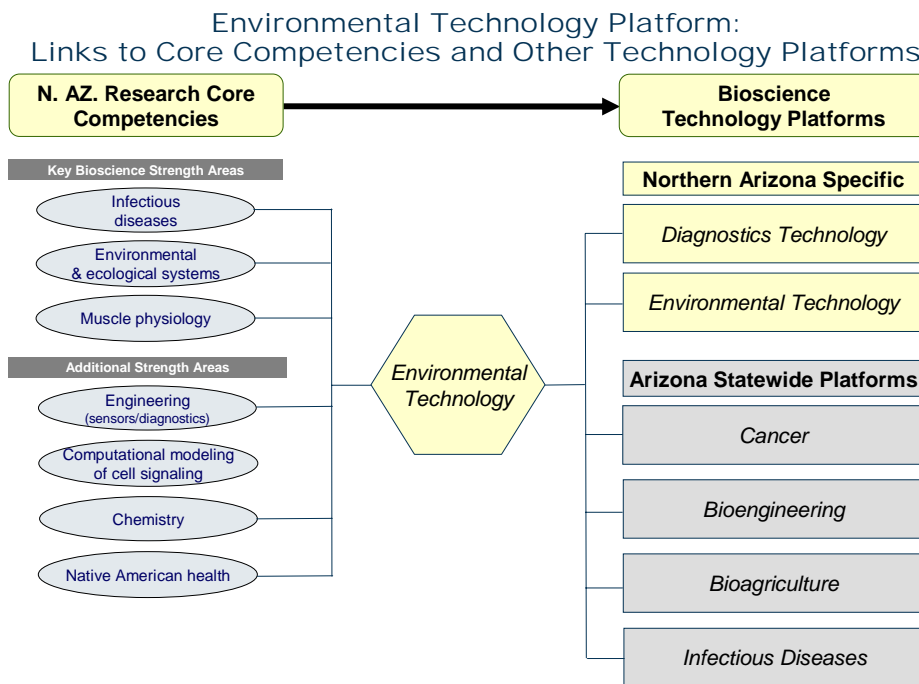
Environmental Technology Platform:
Links to Core Competencies and Other Technology Platforms

N. AZ. Research Core Competencies

Bioscience Technology Platforms

Key Bioscience Strength Areas

Infectious diseases

Environmental & ecological systems

Muscle physiology

Additional Strength Areas

Engineering (sensors/diagnostics)

Computational modeling of cell signaling

Chemistry

Native American health

Environmental Technology

Northern Arizona Specific

Diagnostics Technology

Environmental Technology

Arizona Statewide Platforms

Cancer

Bioengineering

Bioagriculture

Infectious Diseases